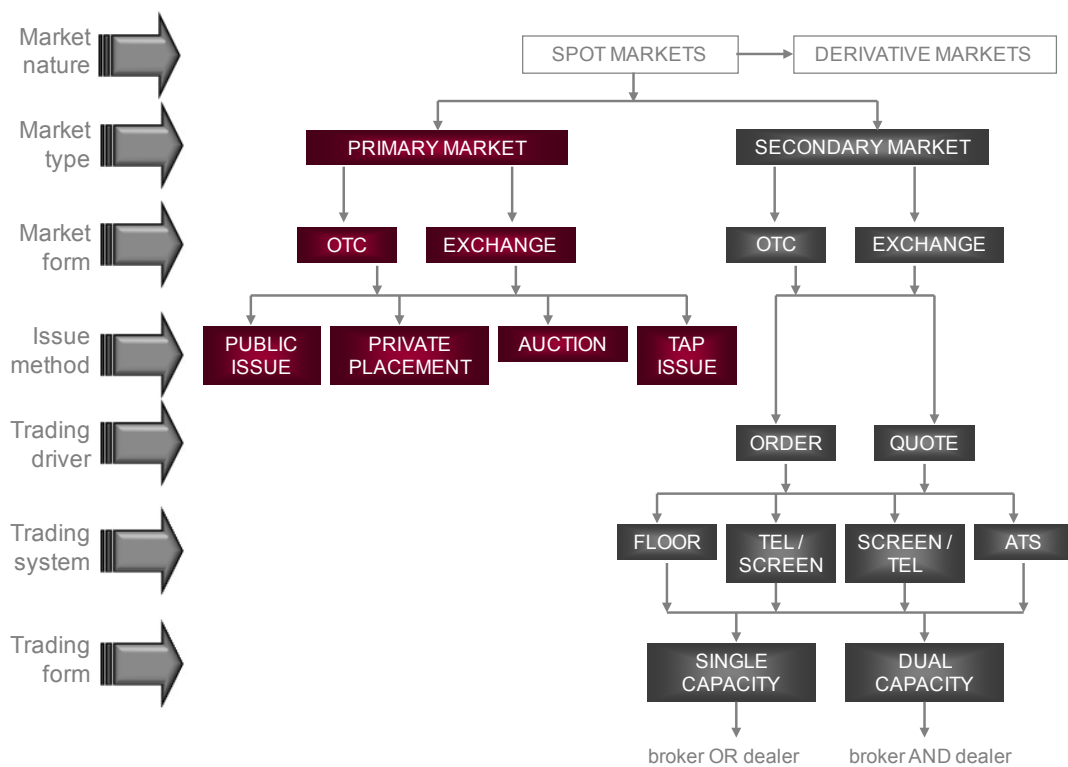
Market nature

SPOT MARKETS

DERIVATIVE MARKETS

Market type

PRIMARY MARKET

SECONDARY MARKET

Market form

OTC

EXCHANGE

OTC

EXCHANGE

Issue method

PUBLIC ISSUE

PRIVATE PLACEMENT

AUCTION

TAP ISSUE

Trading driver

ORDER

QUOTE

Trading system

FLOOR

TEL / SCREEN

SCREEN / TEL

ATS

Trading form

SINGLE CAPACITY

DUAL CAPACITY

broker OR dealer

broker AND dealer